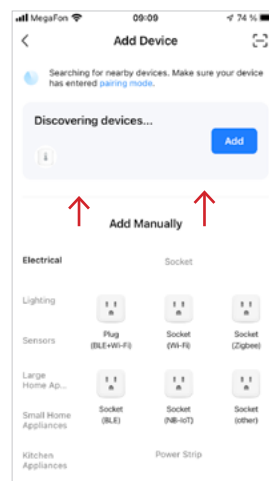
MegaFon 09:09 74 %

Add Device

Searching for nearby devices. Make sure your device has entered pairing mode.

Discovering devices...

Add

Add Manually

Electrical

Lighting

Sensors

Large Home Ap...

Small Home Appliances

Kitchen Appliances

Socket

Plug (BLE+Wi-Fi)

Socket (Wi-Fi)

Socket (Zigbee)

Socket (BLE)

Socket (NB-IoT)

Socket (other)

Power Strip